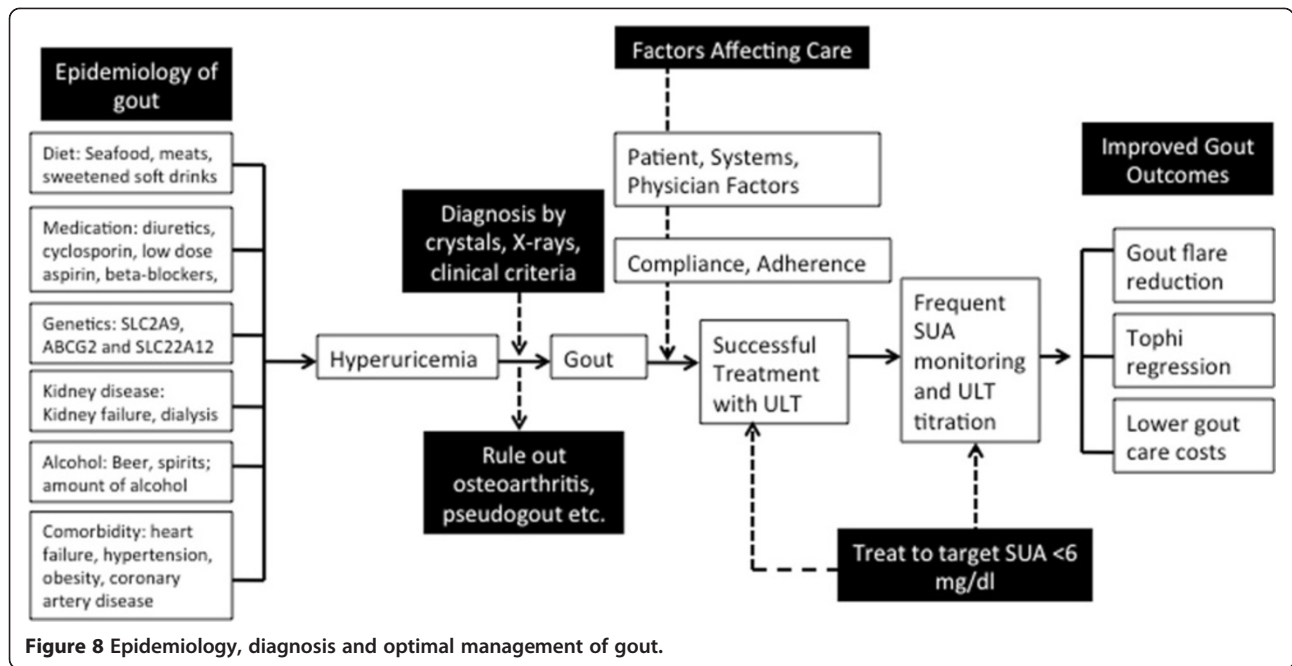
Epidemiology of gout

Diet: Seafood, meats, sweetened soft drinks

Medication: diuretics, cyclosporin, low dose aspirin, beta-blockers,

Genetics: SLC2A9, ABCG2 and SLC22A12

Kidney disease: Kidney failure, dialysis

Alcohol: Beer, spirits; amount of alcohol

Comorbidity: heart failure, hypertension, obesity, coronary artery disease

Hyperuricemia

Diagnosis by crystals, X-rays, clinical criteria

Gout

Rule out osteoarthritis, pseudogout etc.

Factors Affecting Care

Patient, Systems, Physician Factors

Compliance, Adherence

Successful Treatment with ULT

Frequent SUA monitoring and ULT titration

Treat to target SUA <6 mg/dl

Improved Gout Outcomes

Gout flare reduction

Tophi regression

Lower gout care costs

**Figure 8** Epidemiology, diagnosis and optimal management of gout.